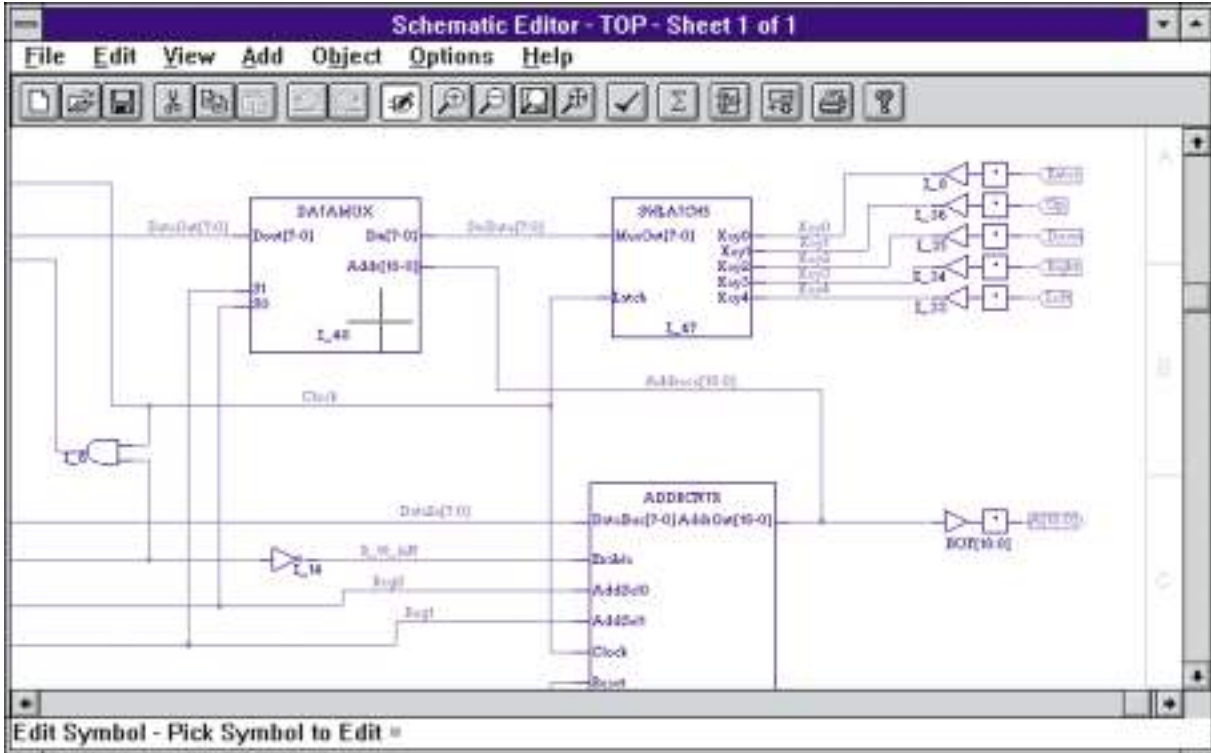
Schematic Editor - TOP - Sheet 1 of 1

File Edit View Add Object Options Help

DATAMUX
DataOut[7:0]
Dout[7-0]
Da[7-0]
Add[15-0]
S1
S0
I_40

SwData[7:0]

SWLATCHS
MuxOut[7-0]
Key0
Key1
Key2
Key3
Key4
Latch
I_47

Key0
Key1
Key2
Key3
Key4

I_8
I_36
I_35
I_34
I_33

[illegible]
Up
Down
Right
Left

Clock
AddBus[15:0]

I_6

ADDRCNTR
DataIn[7:0]
DataBus[7-0]
AddrOut[15-0]
Enable
AddSel0
AddSel1
Clock
Reset

I_14
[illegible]
Reg0
Reg1

BUF[15:0]
A[15:0]

A
B
C

Edit Symbol - Pick Symbol to Edit =